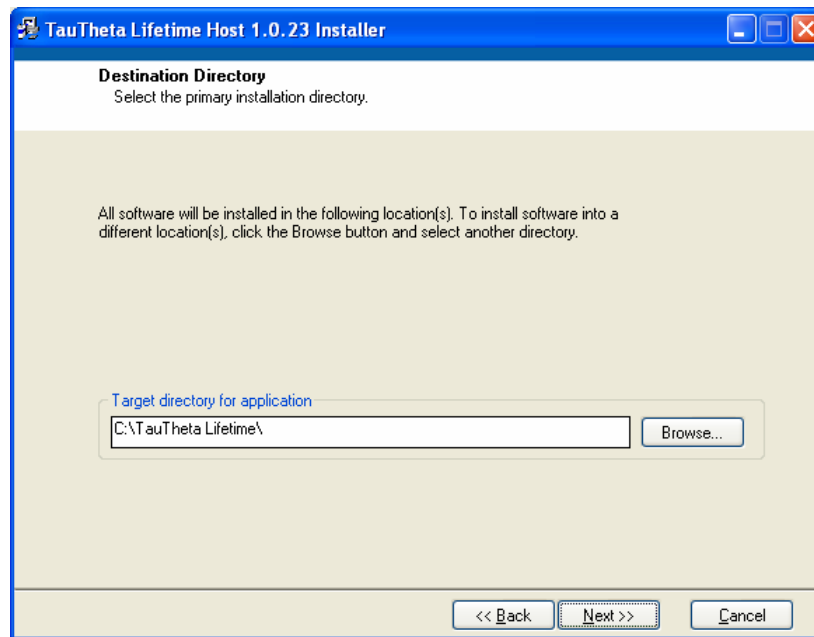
TauTheta Lifetime Host 1.0.23 Installer

Destination Directory
Select the primary installation directory.

All software will be installed in the following location(s). To install software into a different location(s), click the Browse button and select another directory.

Target directory for application

C:\TauTheta Lifetime\

Browse...

<< Back

Next >>

Cancel